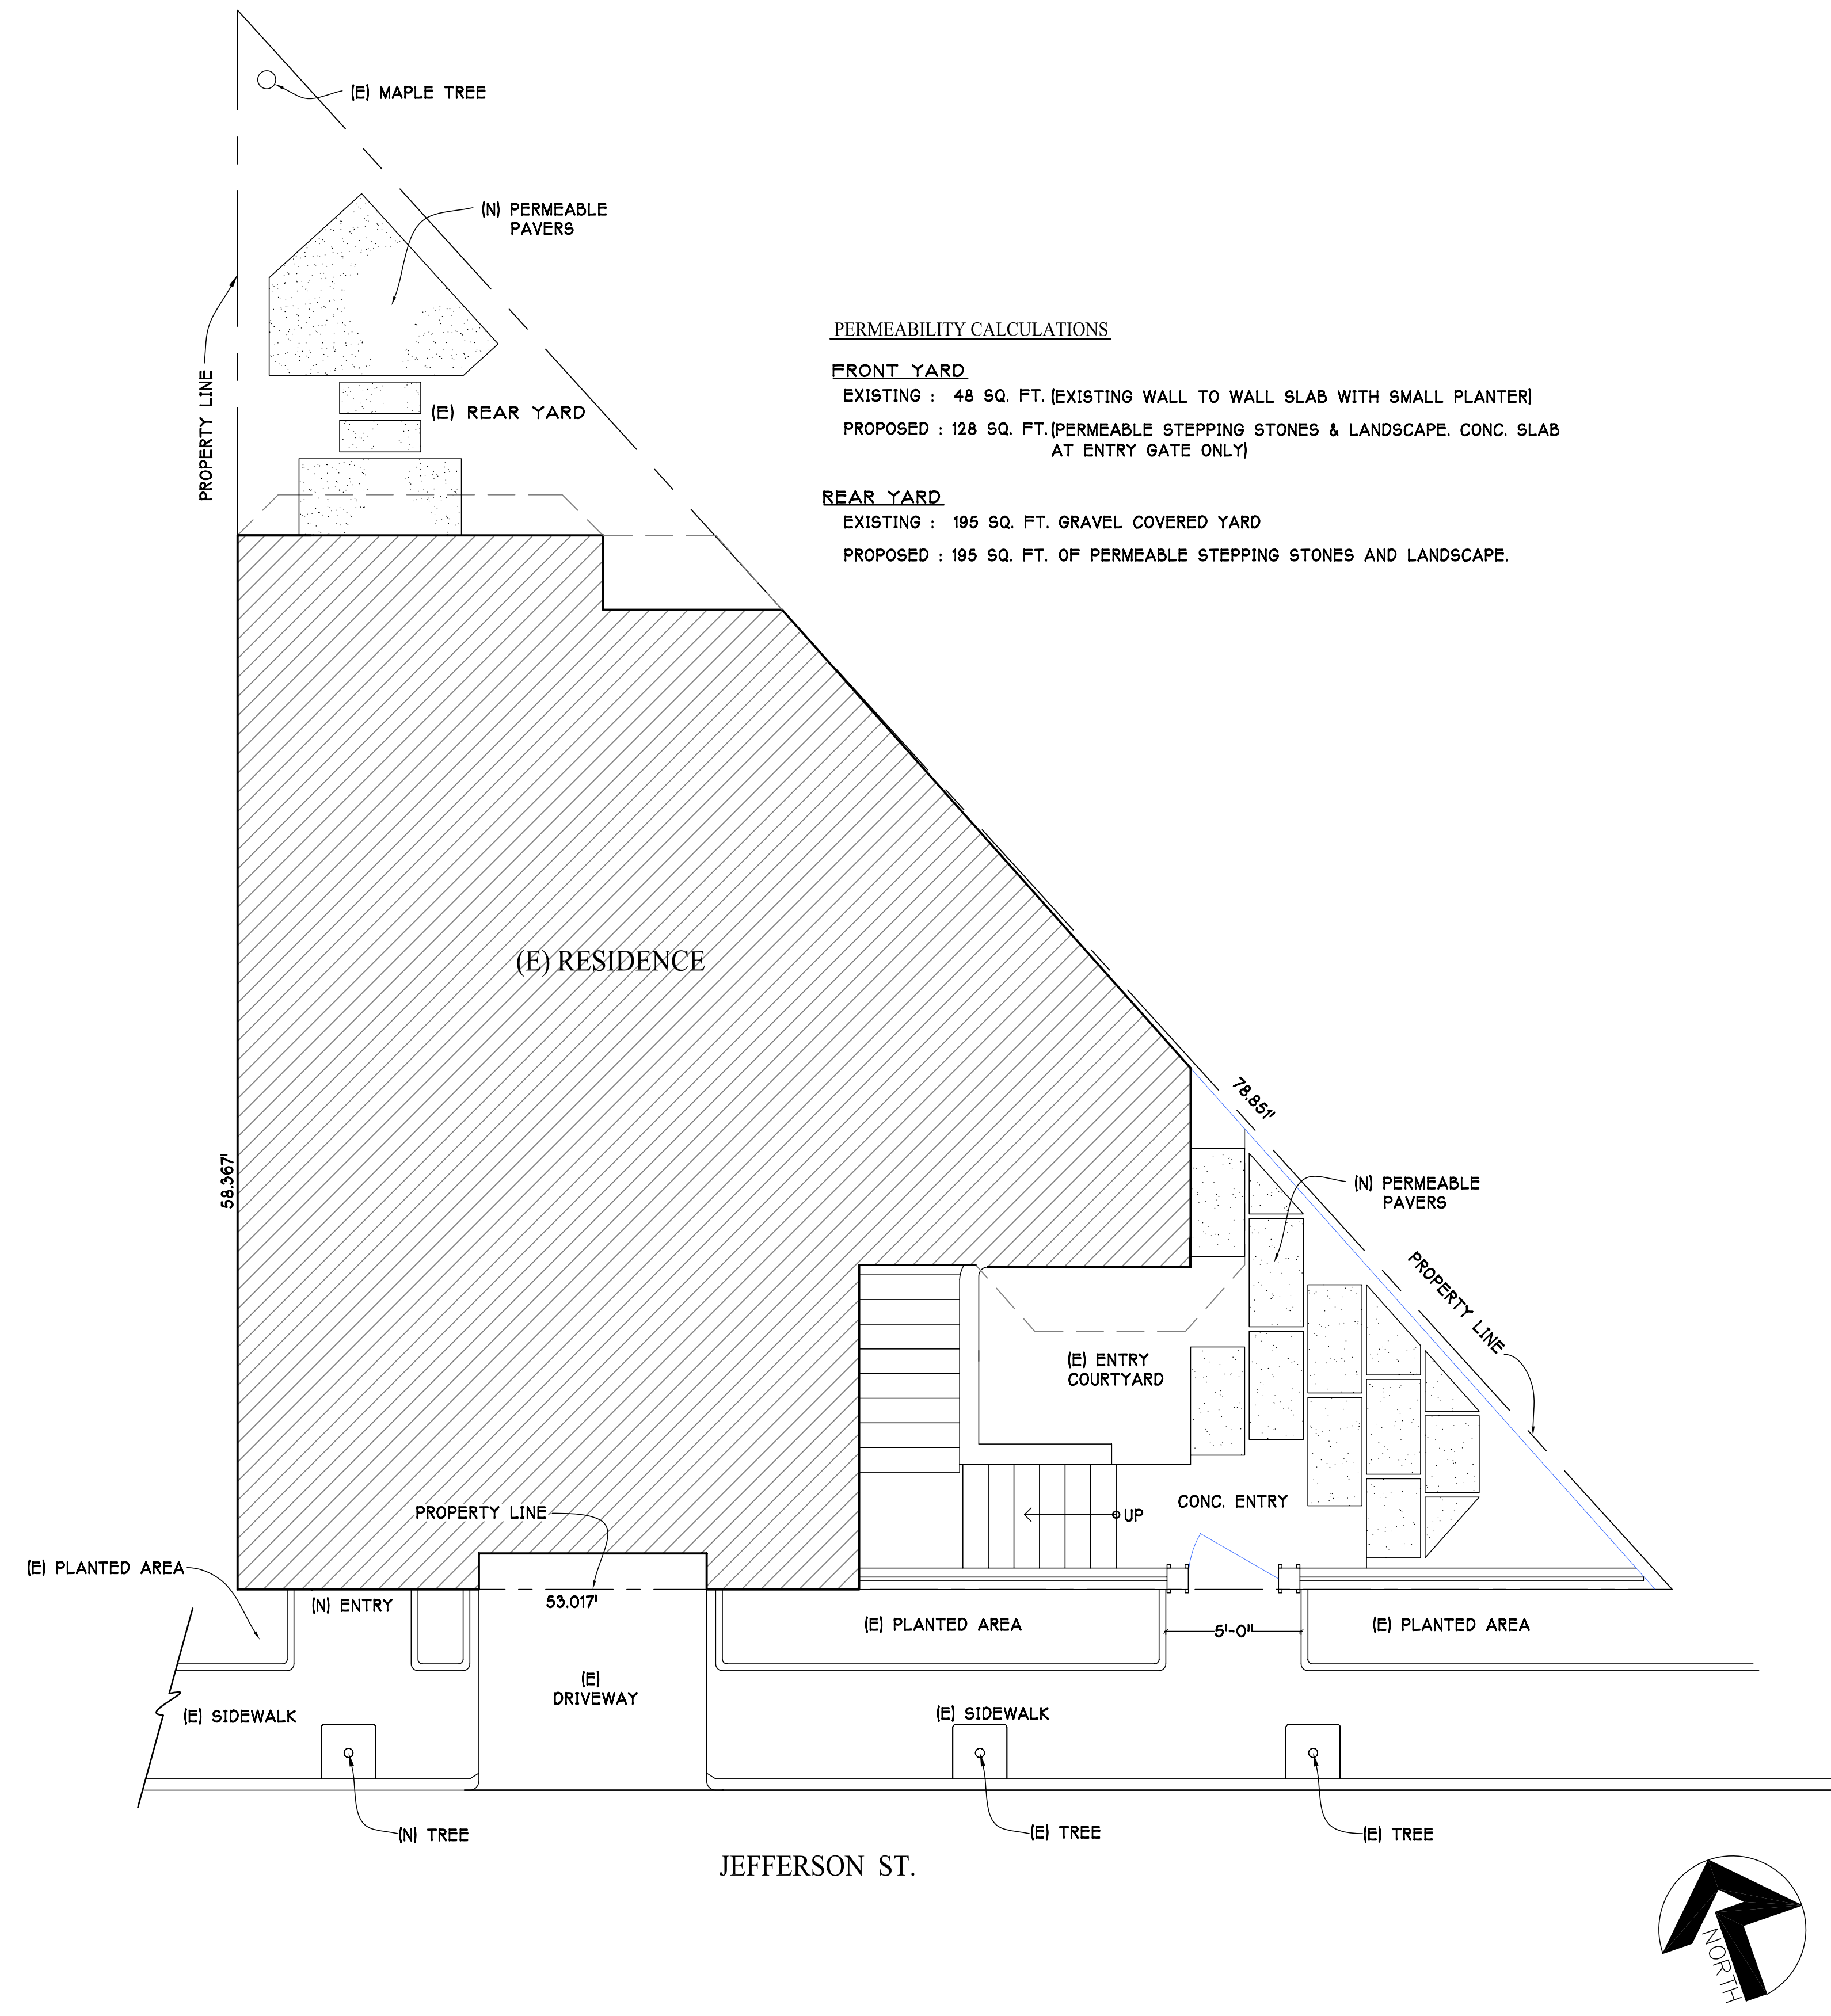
(E) MAPLE TREE

(N) PERMEABLE PAVERS

PROPERTY LINE

(E) REAR YARD

PERMEABILITY CALCULATIONS

FRONT YARD
EXISTING : 48 SQ. FT. (EXISTING WALL TO WALL SLAB WITH SMALL PLANTER)
PROPOSED : 128 SQ. FT. (PERMEABLE STEPPING STONES & LANDSCAPE. CONC. SLAB AT ENTRY GATE ONLY)

REAR YARD
EXISTING : 195 SQ. FT. GRAVEL COVERED YARD
PROPOSED : 195 SQ. FT. OF PERMEABLE STEPPING STONES AND LANDSCAPE.

(E) RESIDENCE

58.367'

78.851'

(N) PERMEABLE PAVERS

PROPERTY LINE

(E) ENTRY COURTYARD

CONC. ENTRY

UP

PROPERTY LINE

53.017'

(E) PLANTED AREA

(N) ENTRY

(E) PLANTED AREA

5'-0"

(E) PLANTED AREA

(E) DRIVEWAY

(E) SIDEWALK

(E) SIDEWALK

(N) TREE

(E) TREE

(E) TREE

JEFFERSON ST.

NORTH